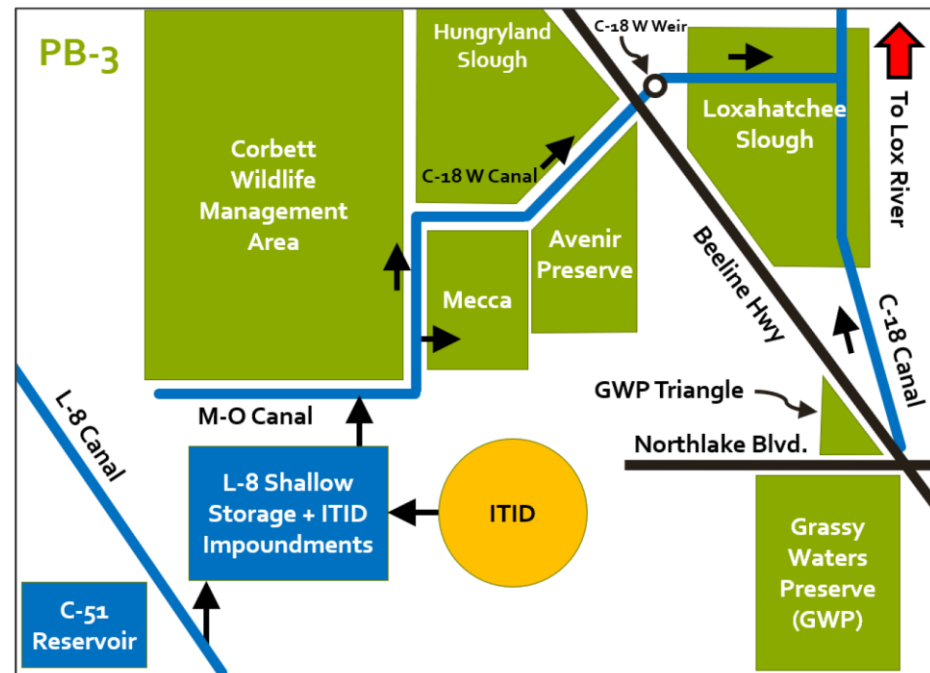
PB-3

Hungryland Slough

C-18 W Weir

To Lox River

Loxahatchee Slough

Corbett Wildlife Management Area

C-18 W Canal

Avenir Preserve

Beeline Hwy

Mecca

C-18 Canal

GWP Triangle

L-8 Canal

M-O Canal

Northlake Blvd.

L-8 Shallow Storage + ITID Impoundments

ITID

Grassy Waters Preserve (GWP)

C-51 Reservoir